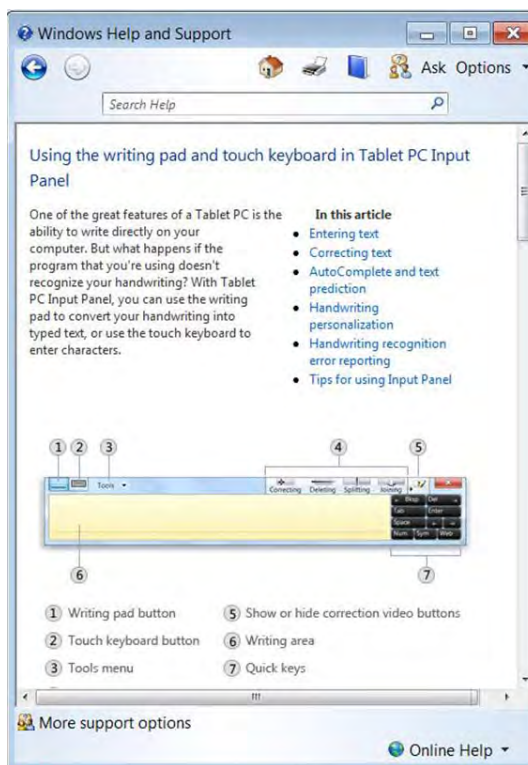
Windows Help and Support

Ask Options

Search Help

Using the writing pad and touch keyboard in Tablet PC Input Panel

One of the great features of a Tablet PC is the ability to write directly on your computer. But what happens if the program that you're using doesn't recognize your handwriting? With Tablet PC Input Panel, you can use the writing pad to convert your handwriting into typed text, or use the touch keyboard to enter characters.

In this article

- Entering text
- Correcting text
- AutoComplete and text prediction
- Handwriting personalization
- Handwriting recognition error reporting
- Tips for using Input Panel

1 2 3 4 5

Tools

Correcting Deleting Splitting Joining

Bksp Del Tab Enter Space Num Sym Web

6 7

1 Writing pad button
2 Touch keyboard button
3 Tools menu
5 Show or hide correction video buttons
6 Writing area
7 Quick keys

More support options

Online Help